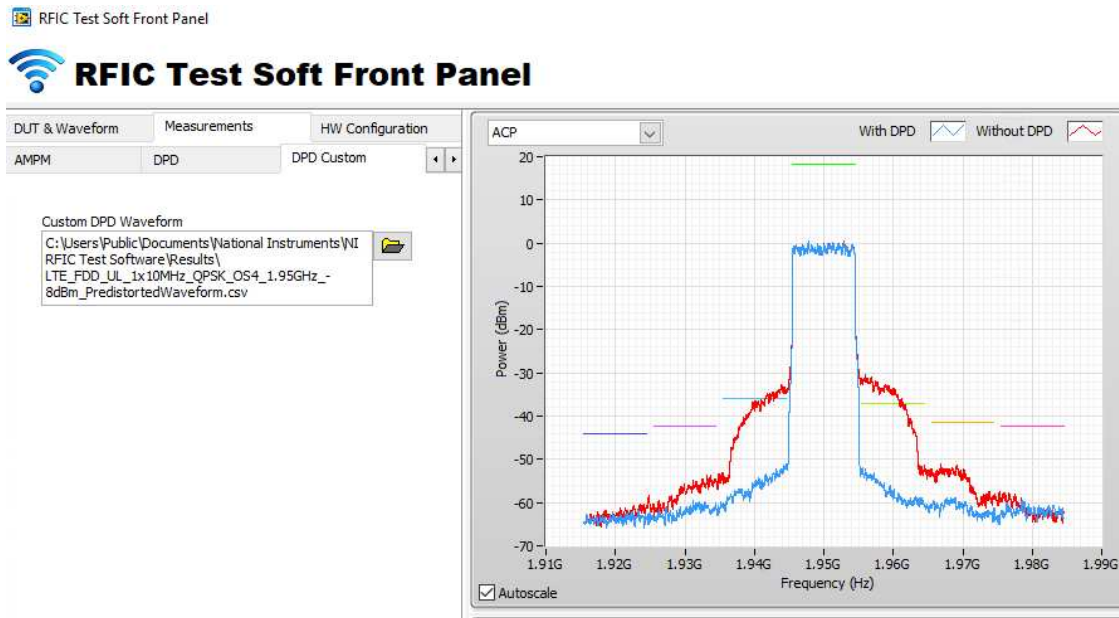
RFIC Test Soft Front Panel

RFIC Test Soft Front Panel

DUT & Waveform | Measurements | HW Configuration
AMPM | DPD | DPD Custom

Custom DPD Waveform
C:\Users\Public\Documents\National Instruments\NI RFIC Test Software\Results\ LTE_FDD_UL_1x10MHz_QPSK_OS4_1.95GHz_-8dBm_PredistortedWaveform.csv

ACP
With DPD
Without DPD

20
10
0
-10
-20
-30
-40
-50
-60
-70
Power (dBm)

1.91G 1.92G 1.93G 1.94G 1.95G 1.96G 1.97G 1.98G 1.99G
Frequency (Hz)

Autoscale